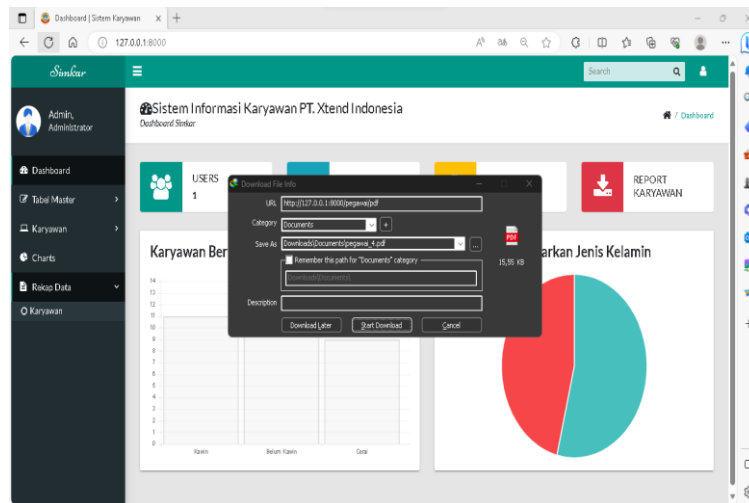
Dashboard | Sistem Karyawan ×
127.0.0.1:8000

Sinkar
Search

Admin, Administrator

Dashboard
Tabel Master
Karyawan
Charts
Rekap Data
Karyawan

Sistem Informasi Karyawan PT. Xtend Indonesia
Dashboard Sinkar
/ Dashboard

USERS
1

REPORT KARYAWAN

Karyawan Ber

arkan Jenis Kelamin

14
13
12
11
10
9
8
7
6
5
4
3
2
1
0

Kawin
Belum Kawin
Cerai

Download File Info
URL http://127.0.0.1:8000/pegawai/pdf
Category Documents
Save As Downloads\Documents\pegawai_4.pdf
Remember this path for "Documents" category
Downloads\Documents
Description
15,55 KB
Download Later
Start Download
Cancel